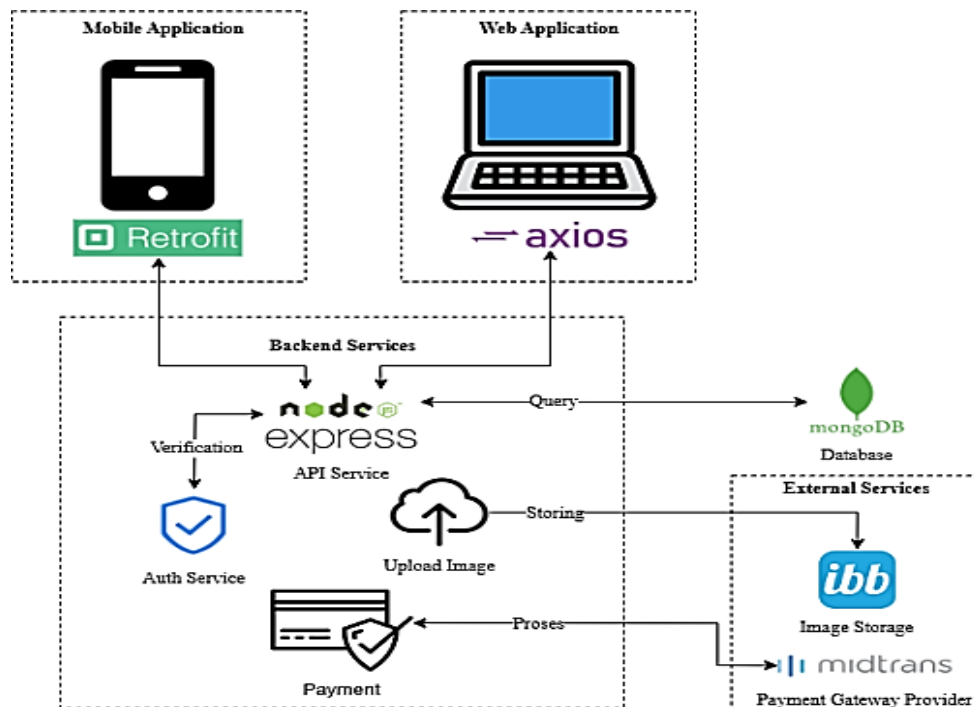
Mobile Application

Retrofit

Web Application

axios

Backend Services

node JS

express

API Service

Verification

Auth Service

Query

mongoDB

Database

Upload Image

Storing

External Services

ibb

Image Storage

Payment

Proses

midtrans

Payment Gateway Provider